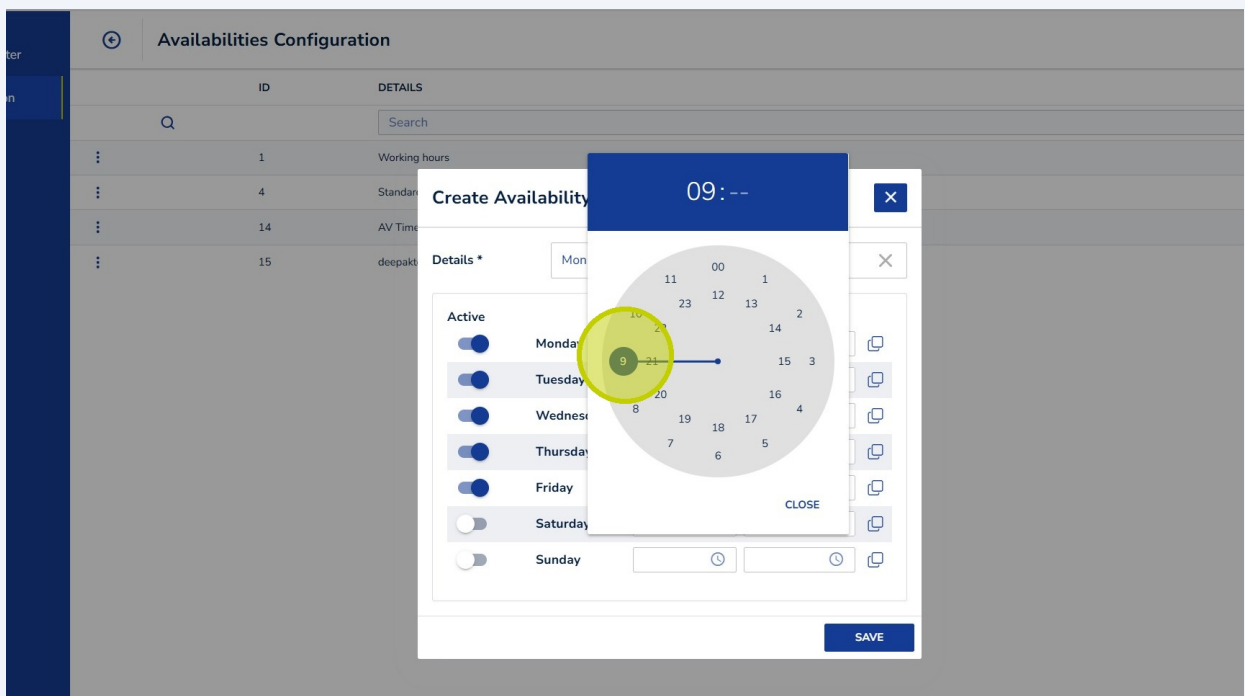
ter
on

Availabilities Configuration

| | ID | DETAILS |
|---|---|---|
| | | Search |
| ⋮ | 1 | Working hours |
| ⋮ | 4 | Standar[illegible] |
| ⋮ | 14 | AV Time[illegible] |
| ⋮ | 15 | deepakt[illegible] |

Create Availability

Details *
Mon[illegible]

Active
Monday
Tuesday
Wednes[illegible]
Thursday
Friday
Saturday
Sunday

09 : --

00 1 2 3 4 5 6 7 8 9 10 11
12 13 14 15 16 17 18 19 20 21 22 23

CLOSE

SAVE